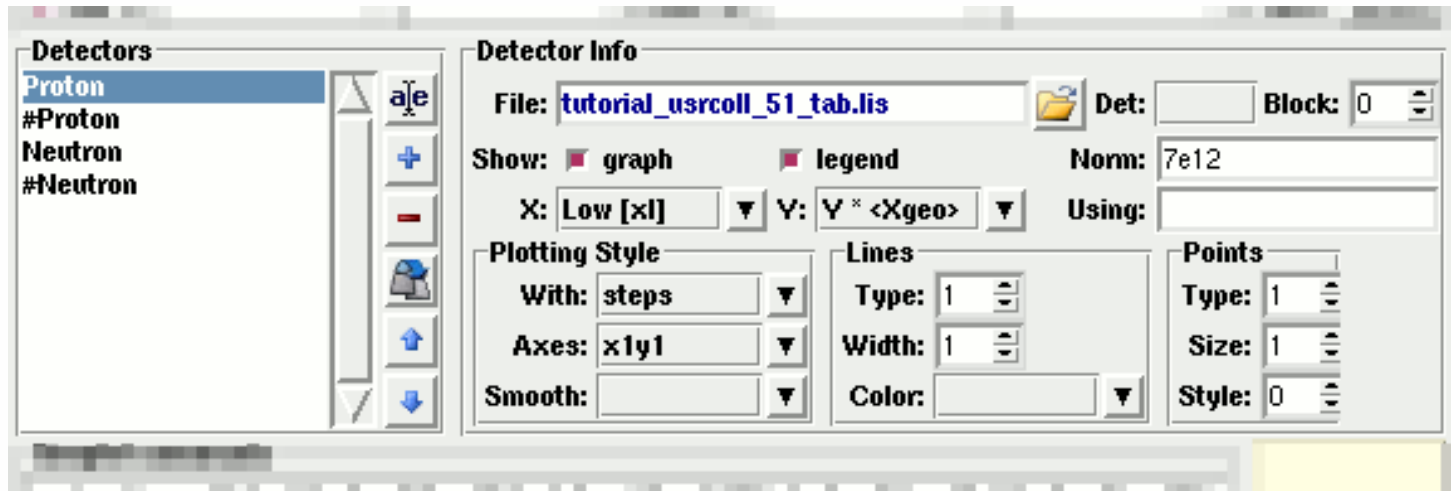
Detectors
Proton
#Proton
Neutron
#Neutron

Detector Info
File: tutorial_usrcoll_51_tab.lis
Det:
Block: 0
Show: graph legend
Norm: 7e12
X: Low [xl]
Y: Y * <Xgeo>
Using:

Plotting Style
With: steps
Axes: x1y1
Smooth:

Lines
Type: 1
Width: 1
Color:

Points
Type: 1
Size: 1
Style: 0

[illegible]